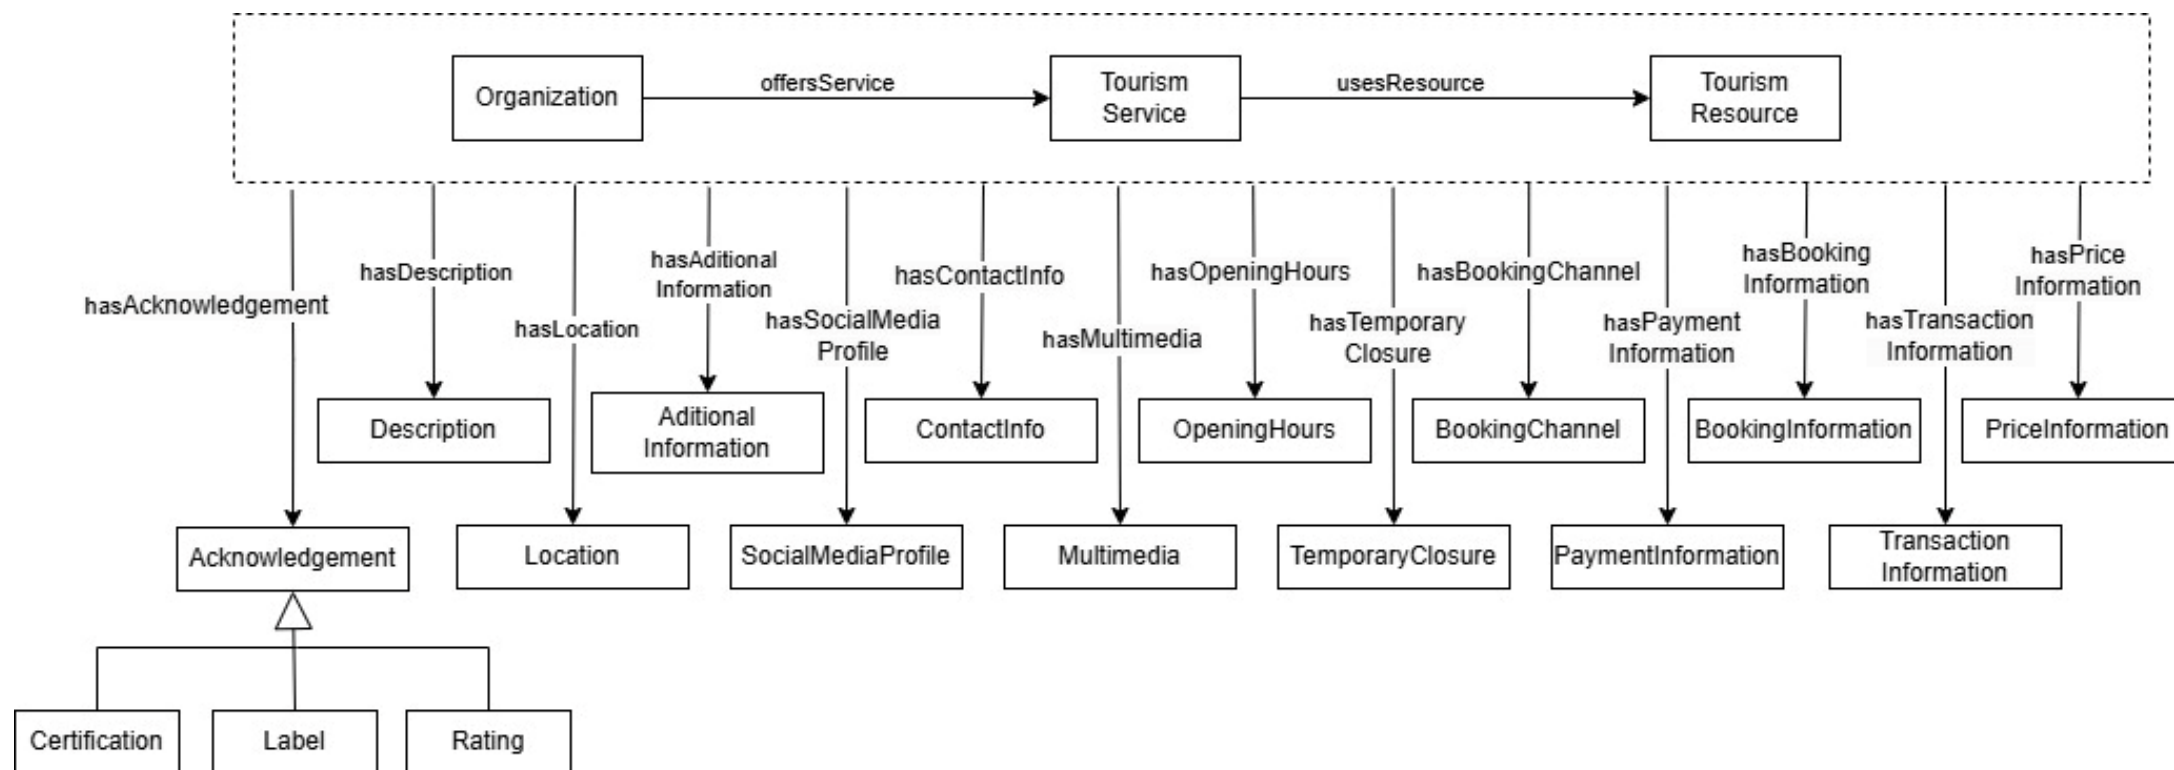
Organization
offersService
Tourism Service
usesResource
Tourism Resource

hasAcknowledgement
hasDescription
hasLocation
hasAditional Information
hasSocialMedia Profile
hasContactInfo
hasMultimedia
hasOpeningHours
hasTemporary Closure
hasBookingChannel
hasPayment Information
hasBooking Information
hasTransaction Information
hasPrice Information

Description
Aditional Information
ContactInfo
OpeningHours
BookingChannel
BookingInformation
PriceInformation

Acknowledgement
Location
SocialMediaProfile
Multimedia
TemporaryClosure
PaymentInformation
Transaction Information

Certification
Label
Rating